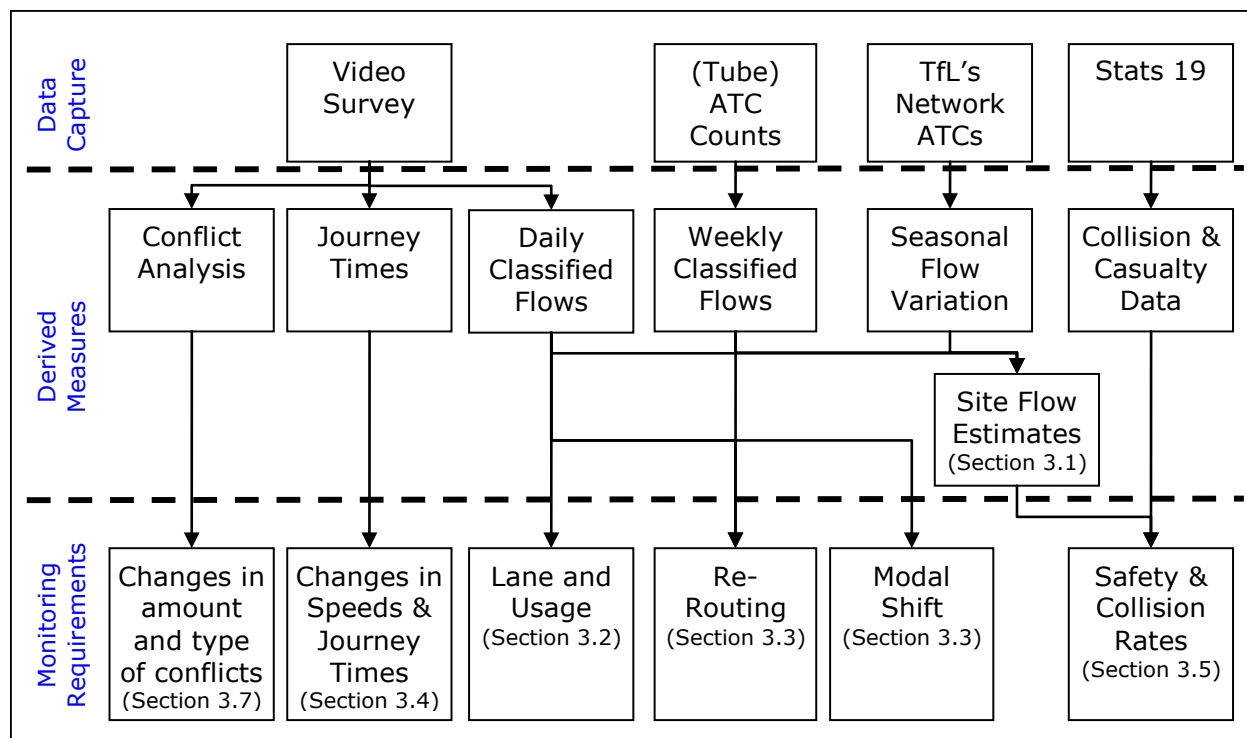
Data Capture

Video Survey

(Tube) ATC Counts

TfL's Network ATCs

Stats 19

Derived Measures

Conflict Analysis

Journey Times

Daily Classified Flows

Weekly Classified Flows

Seasonal Flow Variation

Collision & Casualty Data

Site Flow Estimates (Section 3.1)

Monitoring Requirements

Changes in amount and type of conflicts (Section 3.7)

Changes in Speeds & Journey Times (Section 3.4)

Lane and Usage (Section 3.2)

Re-Routing (Section 3.3)

Modal Shift (Section 3.3)

Safety & Collision Rates (Section 3.5)